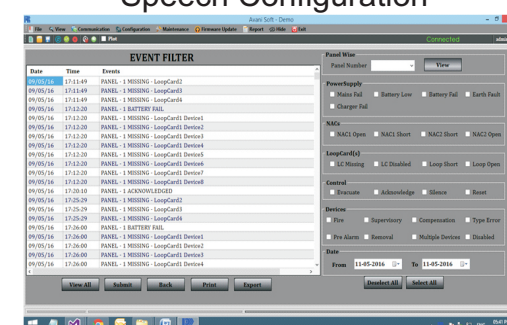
Speech Configuration

Avani Soft - Demo

File View Communication Configuration Maintenance Firmware Update Report Hide Exit

Plot

Connected

EVENT FILTER

| Date | Time | Events |
|---|---|---|
| 09/05/16 | 17:11:49 | PANEL - 1 MISSING - LoopCard2 |
| 09/05/16 | 17:11:49 | PANEL - 1 MISSING - LoopCard3 |
| 09/05/16 | 17:11:49 | PANEL - 1 MISSING - LoopCard4 |
| 09/05/16 | 17:11:49 | PANEL - 1 BATTERY FAIL |
| 09/05/16 | 17:12:20 | PANEL - 1 MISSING - LoopCard1 Device1 |
| 09/05/16 | 17:12:20 | PANEL - 1 MISSING - LoopCard1 Device2 |
| 09/05/16 | 17:12:20 | PANEL - 1 MISSING - LoopCard1 Device3 |
| 09/05/16 | 17:12:20 | PANEL - 1 MISSING - LoopCard1 Device4 |
| 09/05/16 | 17:12:20 | PANEL - 1 MISSING - LoopCard1 Device5 |
| 09/05/16 | 17:12:20 | PANEL - 1 MISSING - LoopCard1 Device6 |
| 09/05/16 | 17:12:20 | PANEL - 1 MISSING - LoopCard1 Device7 |
| 09/05/16 | 17:12:20 | PANEL - 1 MISSING - LoopCard1 Device8 |
| 09/05/16 | 17:20:10 | PANEL - 1 ACKNOWLEDGED |
| 09/05/16 | 17:25:29 | PANEL - 1 MISSING - LoopCard2 |
| 09/05/16 | 17:25:29 | PANEL - 1 MISSING - LoopCard3 |
| 09/05/16 | 17:25:29 | PANEL - 1 MISSING - LoopCard4 |
| 09/05/16 | 17:26:00 | PANEL - 1 BATTERY FAIL |
| 09/05/16 | 17:26:00 | PANEL - 1 MISSING - LoopCard1 Device1 |
| 09/05/16 | 17:26:00 | PANEL - 1 MISSING - LoopCard1 Device2 |
| 09/05/16 | 17:26:00 | PANEL - 1 MISSING - LoopCard1 Device3 |
| 09/05/16 | 17:26:00 | PANEL - 1 MISSING - LoopCard1 Device4 |

View All Submit Back Print Export

Panel Wise
Panel Number View

PowerSupply
Mains Fail Battery Low Battery Fail Earth Fault
Charger Fail

NACs
NAC1 Open NAC1 Short NAC2 Short NAC2 Open

LoopCard(s)
LC Missing LC Disabled Loop Short Loop Open

Control
Evacuate Acknowledge Silence Reset

Devices
Fire Supervisory Compensation Type Error
Pre Alarm Removal Multiple Devices Disabled

Date
From 11-05-2016 To 11-05-2016

Deselect All Select All